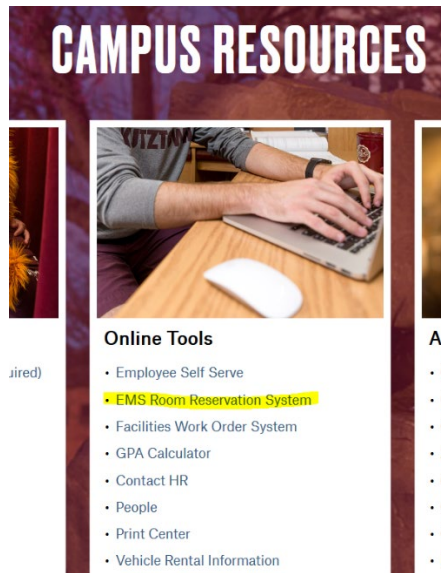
CAMPUS RESOURCES

uired)

KUTZTOWN

Online Tools

- Employee Self Serve
- EMS Room Reservation System
- Facilities Work Order System
- GPA Calculator
- Contact HR
- People
- Print Center
- Vehicle Rental Information

A